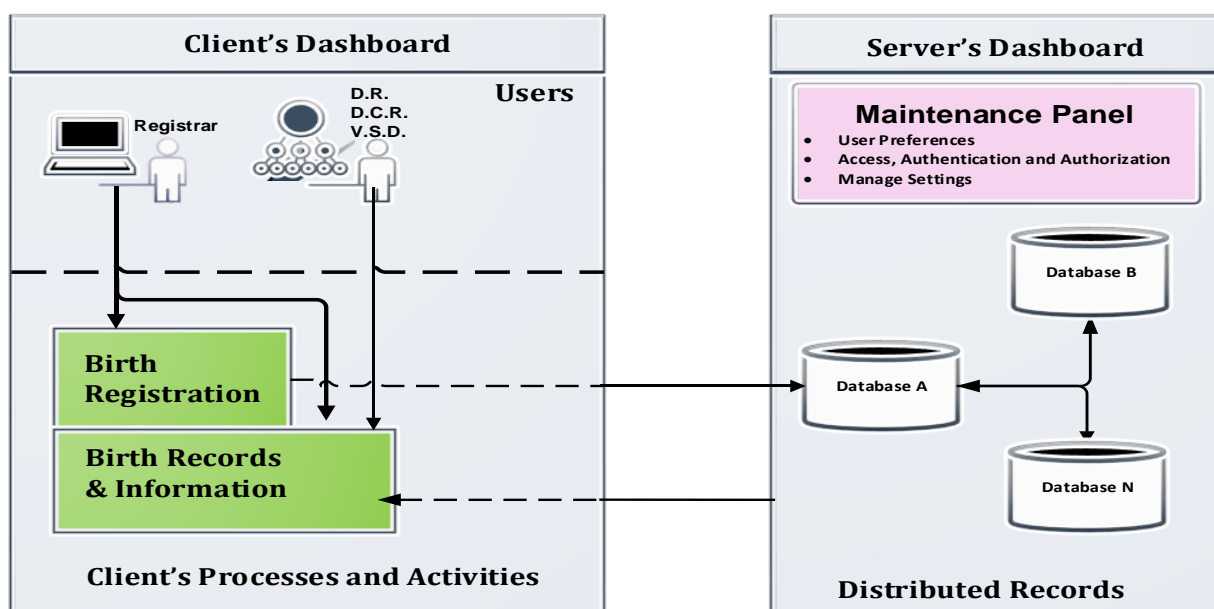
Client's Dashboard

Users

Registrar

D.R.
D.C.R.
V.S.D.

Birth Registration

Birth Records & Information

Client's Processes and Activities

Server's Dashboard

Maintenance Panel

- User Preferences
- Access, Authentication and Authorization
- Manage Settings

Database B

Database A

Database N

Distributed Records